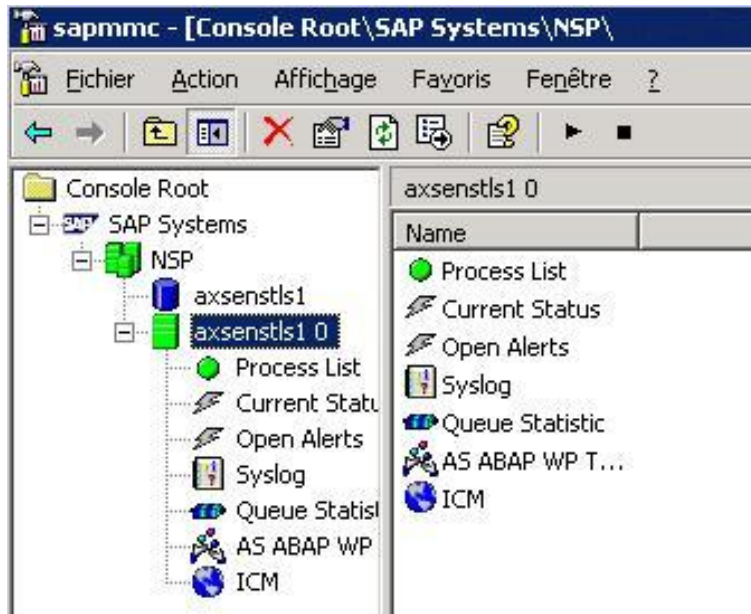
sapmmc - [Console Root\SAP Systems\NSP\

Fichier Action Affichage Favoris Fenêtre ?

Console Root
SAP Systems
NSP
axsenstls1
axsenstls1 0
Process List
Current Statu
Open Alerts
Syslog
Queue Statisl
AS ABAP WP
ICM

axsenstls1 0
Name
Process List
Current Status
Open Alerts
Syslog
Queue Statistic
AS ABAP WP T...
ICM